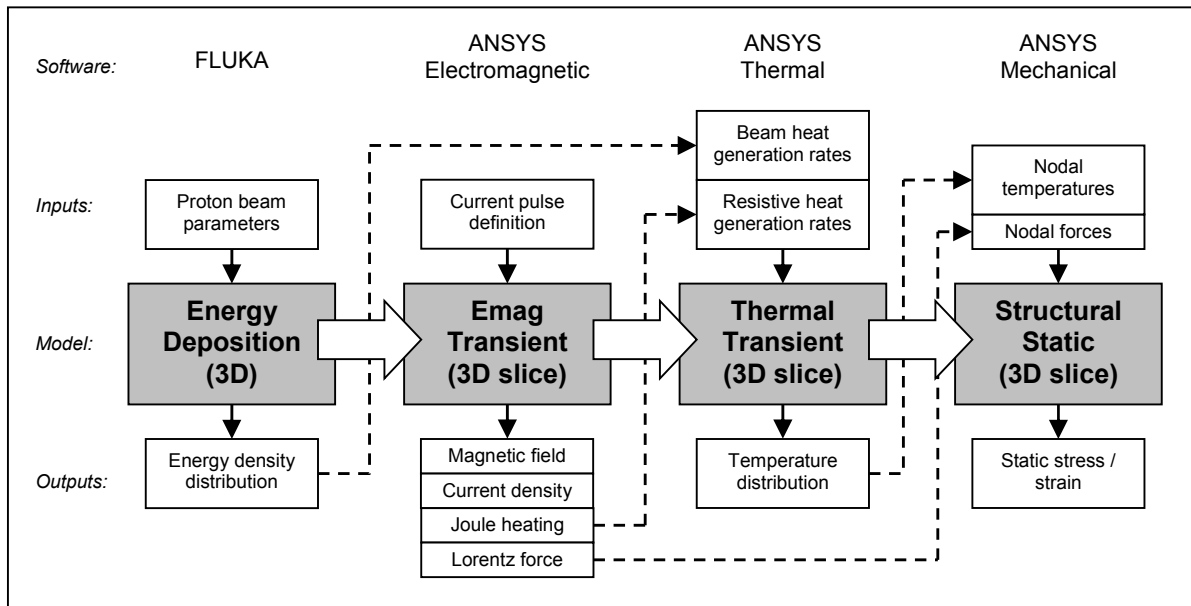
Software: FLUKA ANSYS Electromagnetic ANSYS Thermal ANSYS Mechanical

Inputs: Proton beam parameters Current pulse definition Beam heat generation rates Resistive heat generation rates Nodal temperatures Nodal forces

Model: Energy Deposition (3D) Emag Transient (3D slice) Thermal Transient (3D slice) Structural Static (3D slice)

Outputs: Energy density distribution Magnetic field Current density Joule heating Lorentz force Temperature distribution Static stress / strain